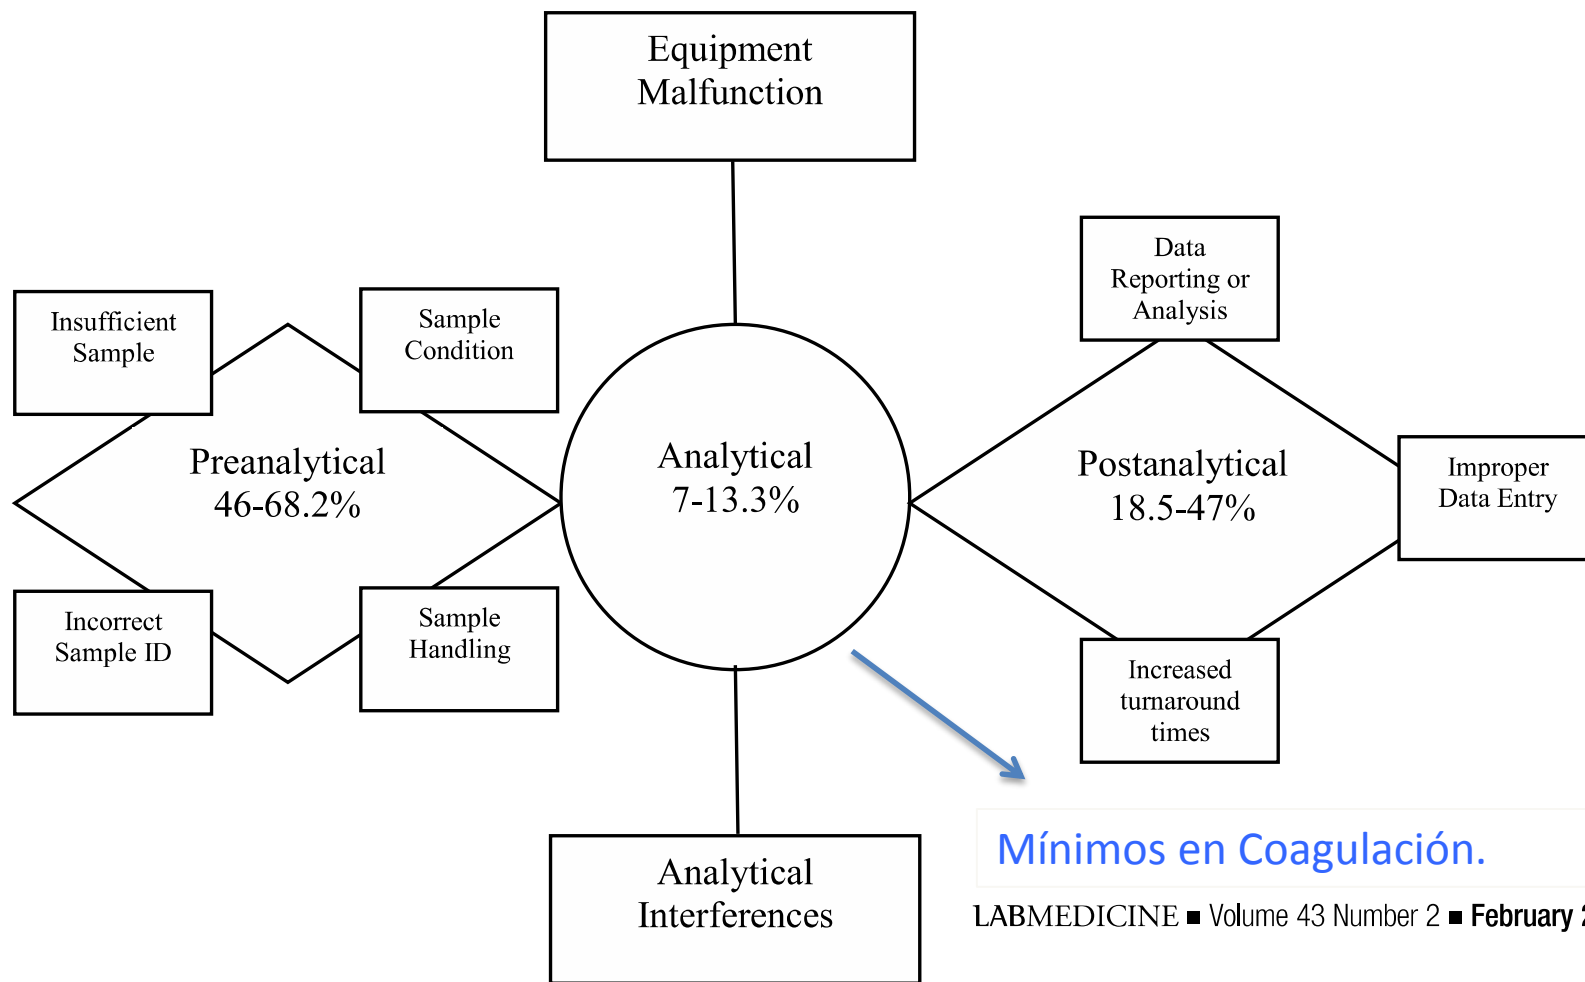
Equipment Malfunction

Insufficient Sample

Sample Condition

Preanalytical 46-68.2%

Incorrect Sample ID

Sample Handling

Analytical 7-13.3%

Data Reporting or Analysis

Postanalytical 18.5-47%

Improper Data Entry

Increased turnaround times

Analytical Interferences

Mínimos en Coagulación.

LABMEDICINE ■ Volume 43 Number 2 ■ February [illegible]